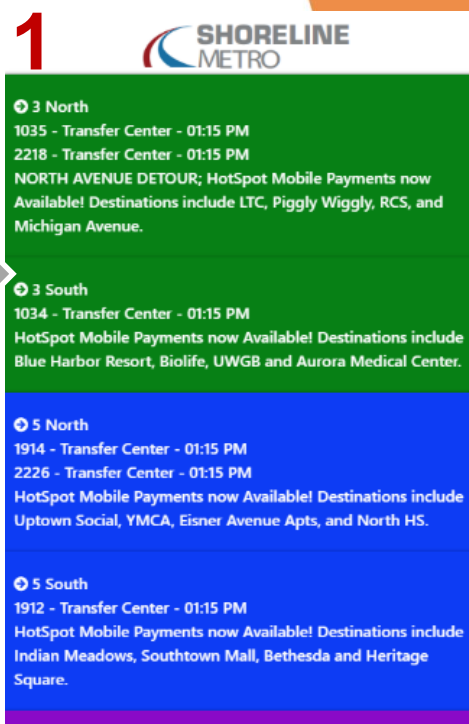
1

SHORELINE METRO

3 North
1035 - Transfer Center - 01:15 PM
2218 - Transfer Center - 01:15 PM
NORTH AVENUE DETOUR; HotSpot Mobile Payments now Available! Destinations include LTC, Piggly Wiggly, RCS, and Michigan Avenue.

3 South
1034 - Transfer Center - 01:15 PM
HotSpot Mobile Payments now Available! Destinations include Blue Harbor Resort, Biolife, UWGB and Aurora Medical Center.

5 North
1914 - Transfer Center - 01:15 PM
2226 - Transfer Center - 01:15 PM
HotSpot Mobile Payments now Available! Destinations include Uptown Social, YMCA, Eisner Avenue Apts, and North HS.

5 South
1912 - Transfer Center - 01:15 PM
HotSpot Mobile Payments now Available! Destinations include Indian Meadows, Southtown Mall, Bethesda and Heritage Square.